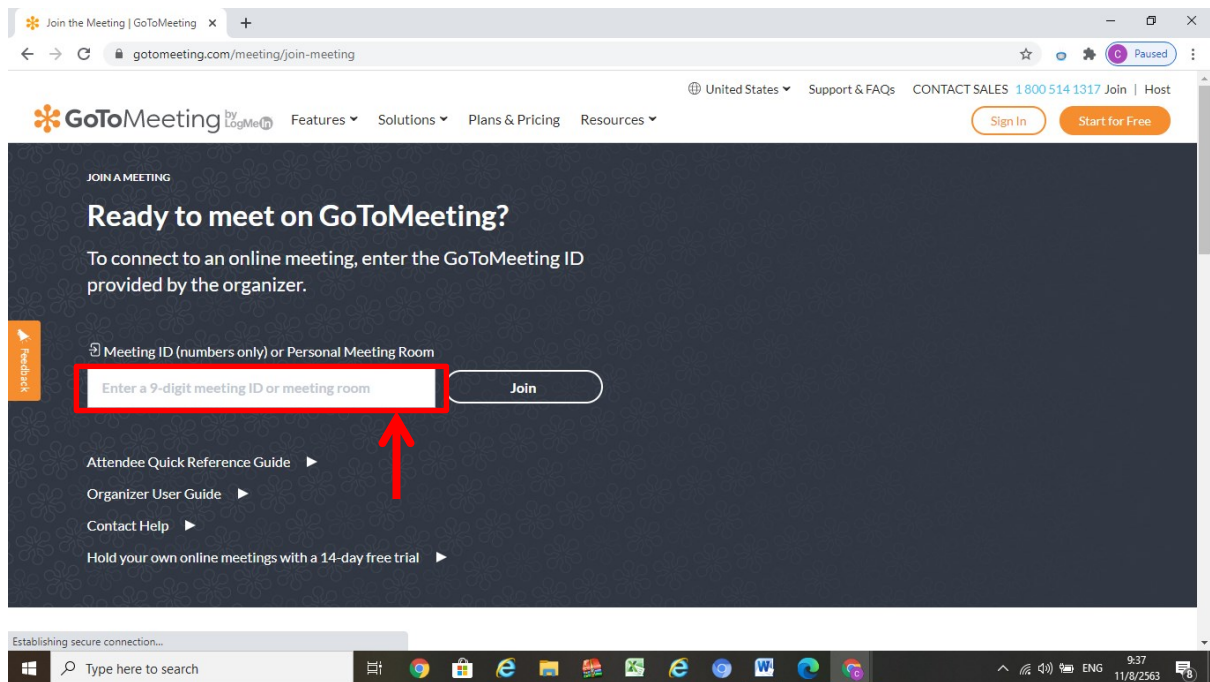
Join the Meeting | GoToMeeting ×

gotomeeting.com/meeting/join-meeting

C Paused

United States Support & FAQs CONTACT SALES 1 800 514 1317 Join | Host

GoToMeeting by LogMeIn Features Solutions Plans & Pricing Resources

Sign In Start for Free

JOIN A MEETING

Ready to meet on GoToMeeting?

To connect to an online meeting, enter the GoToMeeting ID provided by the organizer.

Feedback

Meeting ID (numbers only) or Personal Meeting Room

Enter a 9-digit meeting ID or meeting room

Join

Attendee Quick Reference Guide ▶

Organizer User Guide ▶

Contact Help ▶

Hold your own online meetings with a 14-day free trial ▶

Establishing secure connection...

Type here to search

ENG 9:37 11/8/2563

8